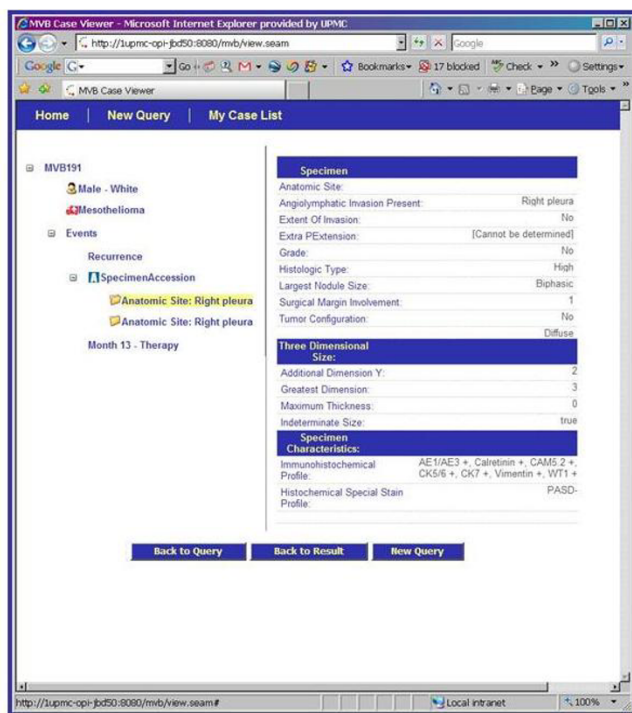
MVB Case Viewer - Microsoft Internet Explorer provided by UPMC

http://1upmc-opi-jbd50:8080/mvb/view.seam

Google

Google G- Go Bookmarks 17 blocked Check Settings

MVB Case Viewer

Page Tools

Home | New Query | My Case List

MVB191
Male - White
Mesothelioma
Events
Recurrence
SpecimenAccession
Anatomic Site: Right pleura
Anatomic Site: Right pleura
Month 13 - Therapy

| Specimen | |
|---|---|
| Anatomic Site: | |
| Angiolymphatic Invasion Present: | Right pleura |
| Extent Of Invasion: | No |
| Extra PExtension: | [Cannot be determined] |
| Grade: | No |
| Histologic Type: | High |
| Largest Nodule Size: | Biphasic |
| Surgical Margin Involvement: | 1 |
| Tumor Configuration: | No |
| | Diffuse |

| Three Dimensional Size: | |
|---|---|
| Additional Dimension Y: | 2 |
| Greatest Dimension: | 3 |
| Maximum Thickness: | 0 |
| Indeterminate Size: | true |

| Specimen Characteristics: | |
|---|---|
| Immunohistochemical Profile: | AE1/AE3 +, Calretinin +, CAM5.2 +, CK5/6 +, CK7 +, Vimentin +, WT1 + |
| Histochemical Special Stain Profile: | PASD- |

Back to Query Back to Result New Query

http://1upmc-opi-jbd50:8080/mvb/view.seam#

Local intranet 100%